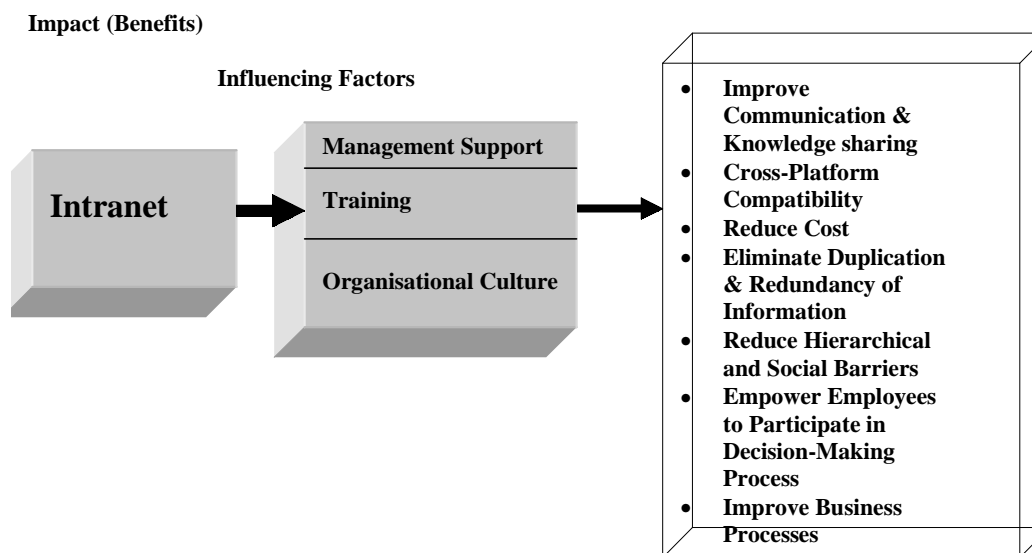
Impact (Benefits)

Influencing Factors

Intranet

Management Support

Training

Organisational Culture

- Improve Communication & Knowledge sharing
- Cross-Platform Compatibility
- Reduce Cost
- Eliminate Duplication & Redundancy of Information
- Reduce Hierarchical and Social Barriers
- Empower Employees to Participate in Decision-Making Process
- Improve Business Processes